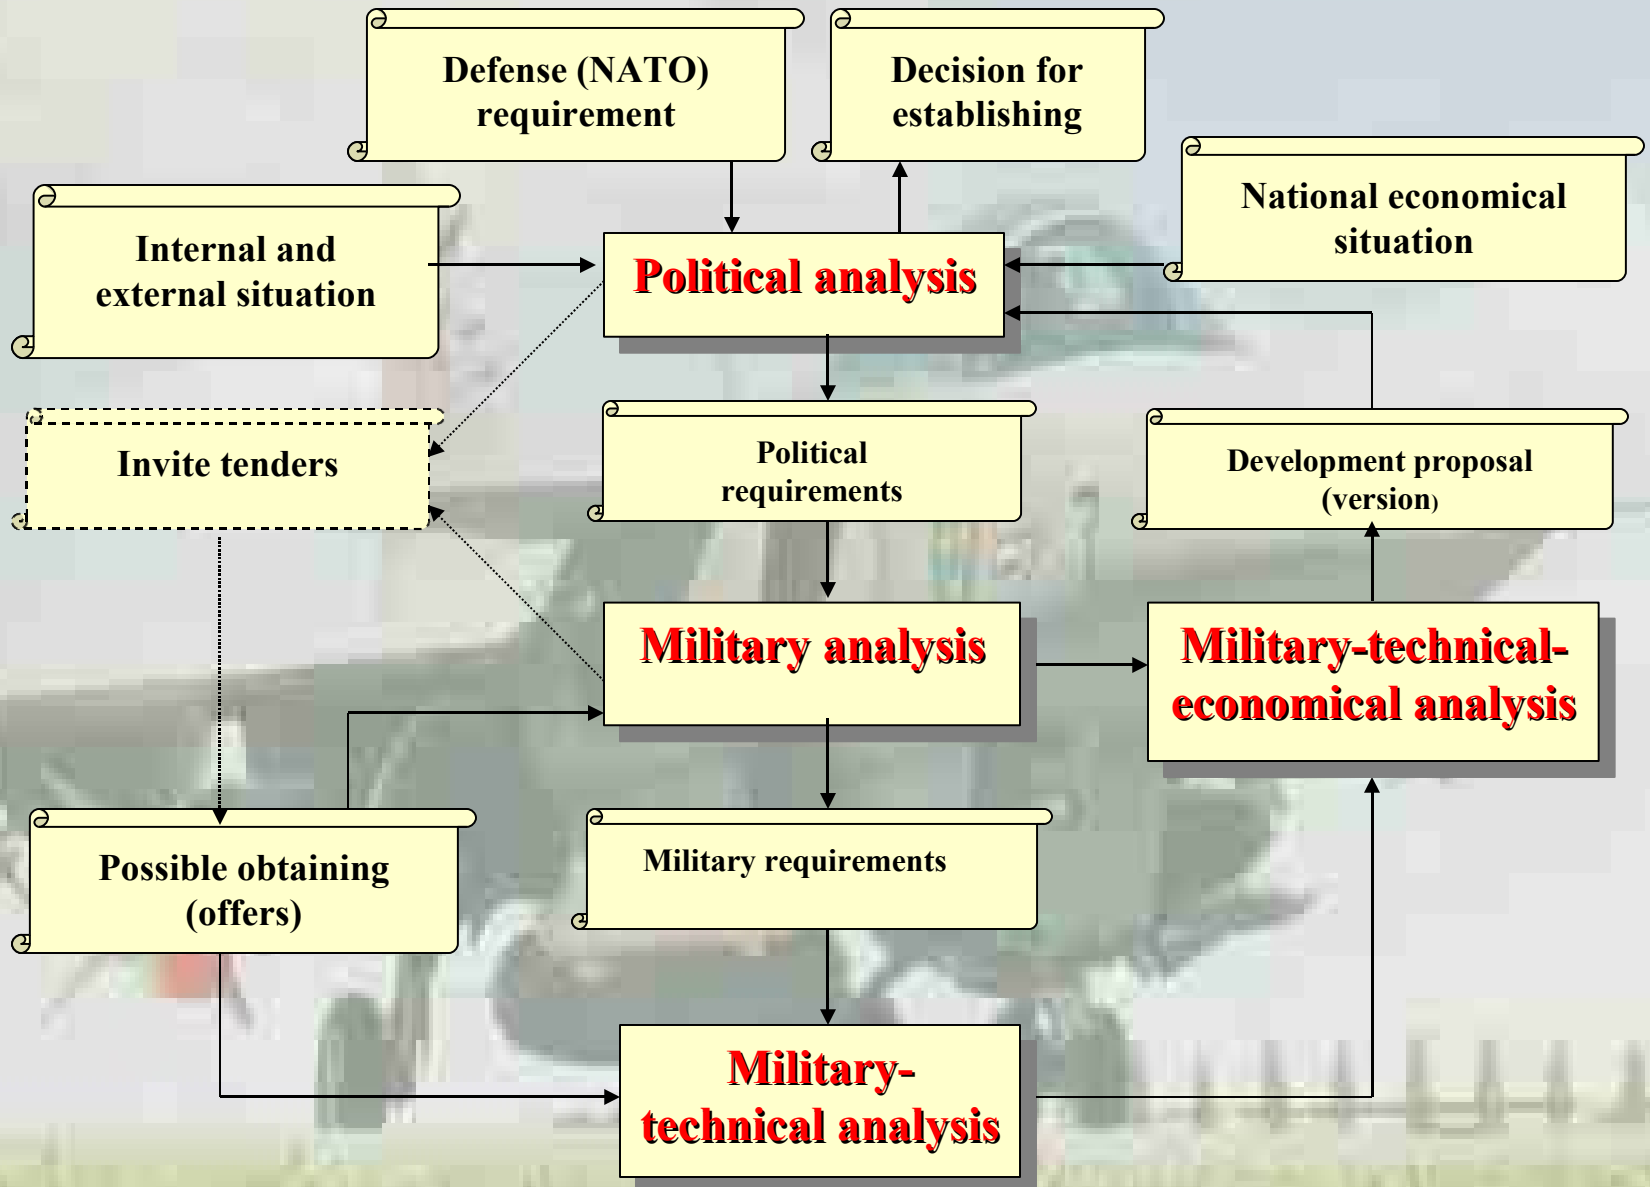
Defense (NATO) requirement

Decision for establishing

Internal and external situation

Political analysis

National economical situation

Invite tenders

Political requirements

Development proposal (version)

Military analysis

Military-technical-economical analysis

Possible obtaining (offers)

Military requirements

Military-technical analysis